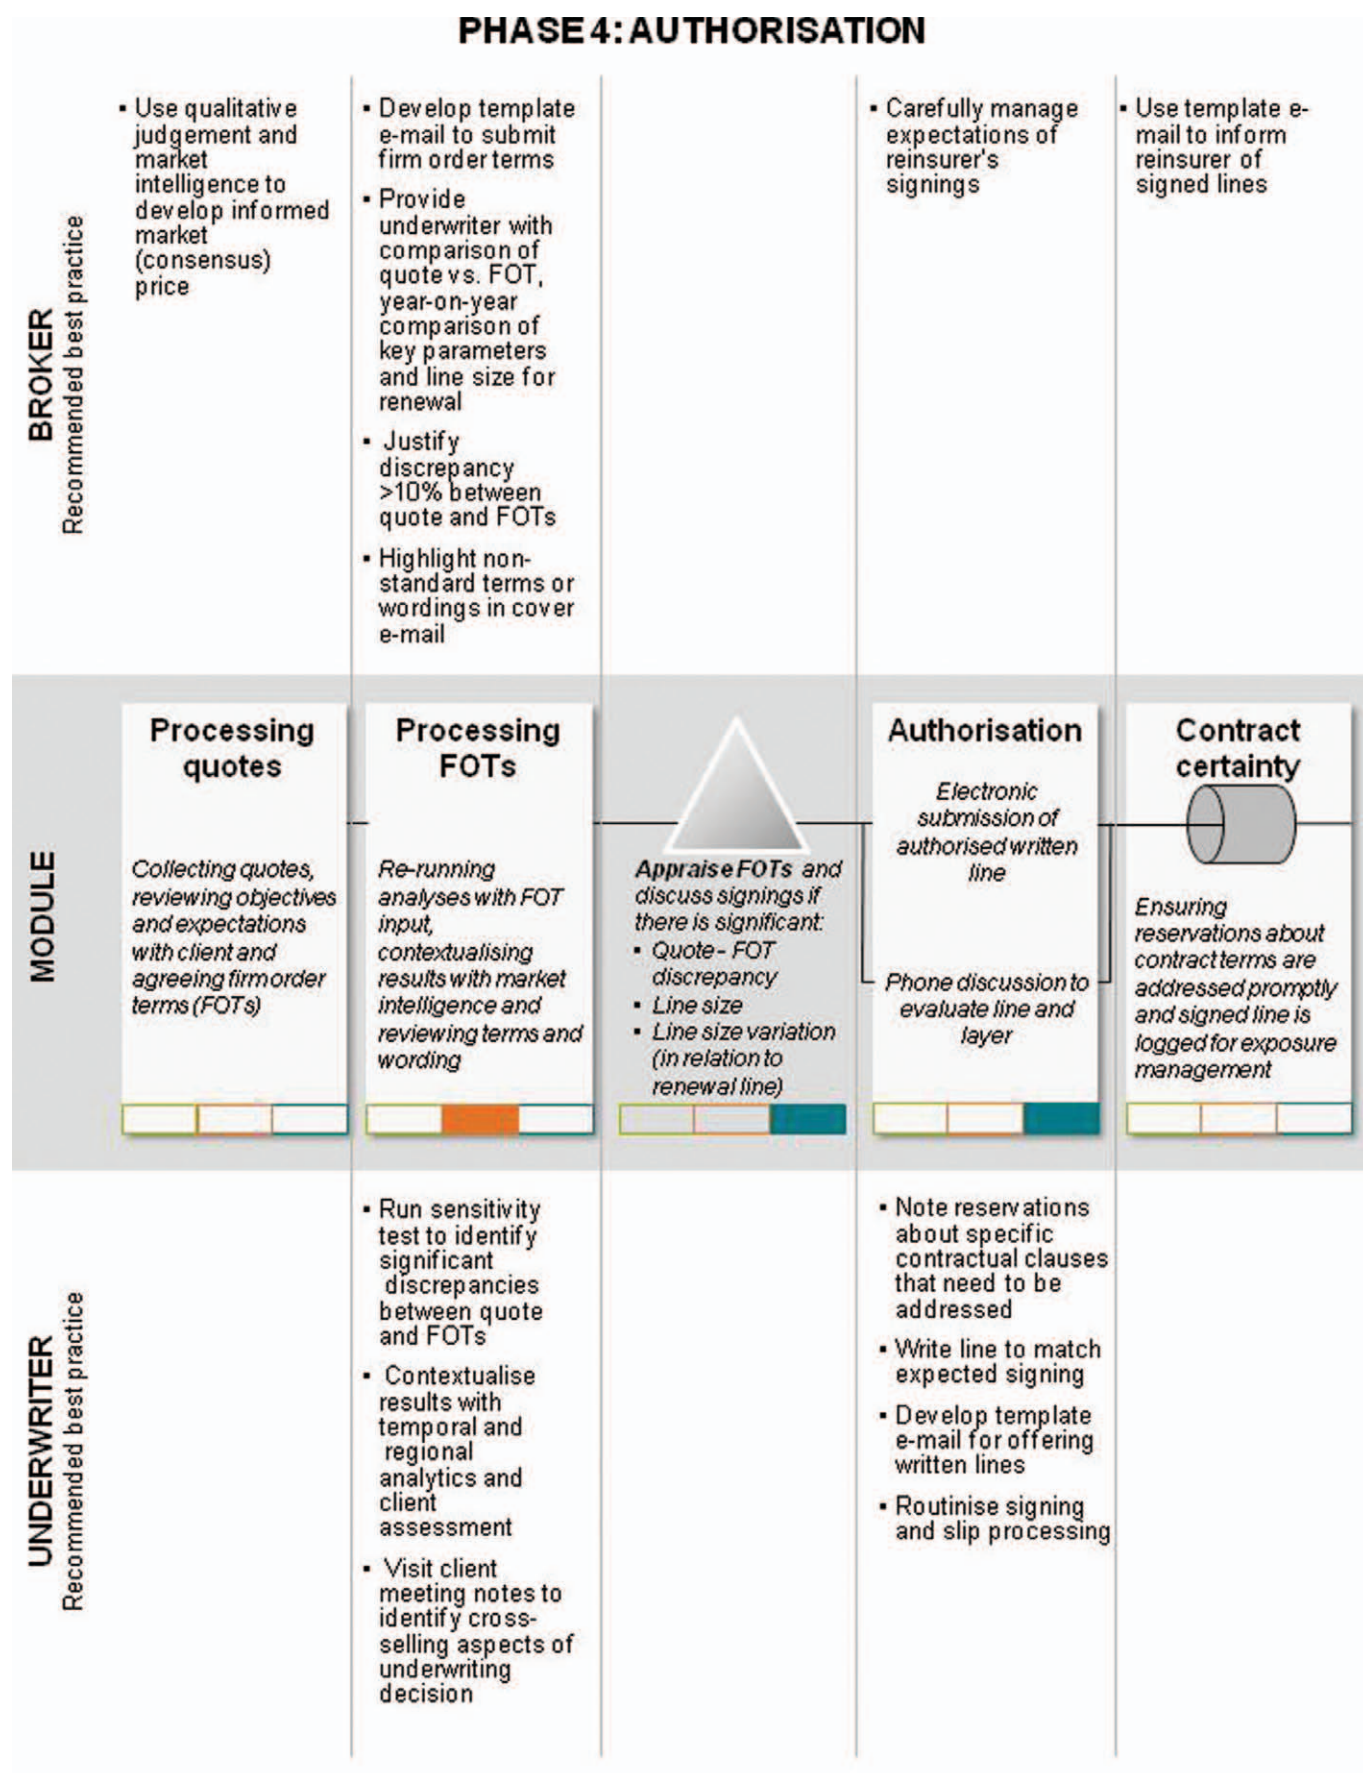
PHASE 4: AUTHORISATION

BROKER
Recommended best practice

▪ Use qualitative judgement and market intelligence to develop informed market (consensus) price

▪ Develop template e-mail to submit firm order terms
▪ Provide underwriter with comparison of quote vs. FOT, year-on-year comparison of key parameters and line size for renewal
▪ Justify discrepancy >10% between quote and FOTs
▪ Highlight non-standard terms or wordings in cover e-mail

▪ Carefully manage expectations of reinsurer's signings

▪ Use template e-mail to inform reinsurer of signed lines

MODULE

Processing quotes
Collecting quotes, reviewing objectives and expectations with client and agreeing firm order terms (FOTs)

Processing FOTs
Re-running analyses with FOT input, contextualising results with market intelligence and reviewing terms and wording

Appraise FOTs and discuss signings if there is significant:
▪ Quote - FOT discrepancy
▪ Line size
▪ Line size variation (in relation to renewal line)

Authorisation
Electronic submission of authorised written line
Phone discussion to evaluate line and layer

Contract certainty
Ensuring reservations about contract terms are addressed promptly and signed line is logged for exposure management

UNDERWRITER
Recommended best practice

▪ Run sensitivity test to identify significant discrepancies between quote and FOTs
▪ Contextualise results with temporal and regional analytics and client assessment
▪ Visit client meeting notes to identify cross-selling aspects of underwriting decision

▪ Note reservations about specific contractual clauses that need to be addressed
▪ Write line to match expected signing
▪ Develop template e-mail for offering written lines
▪ Routinise signing and slip processing